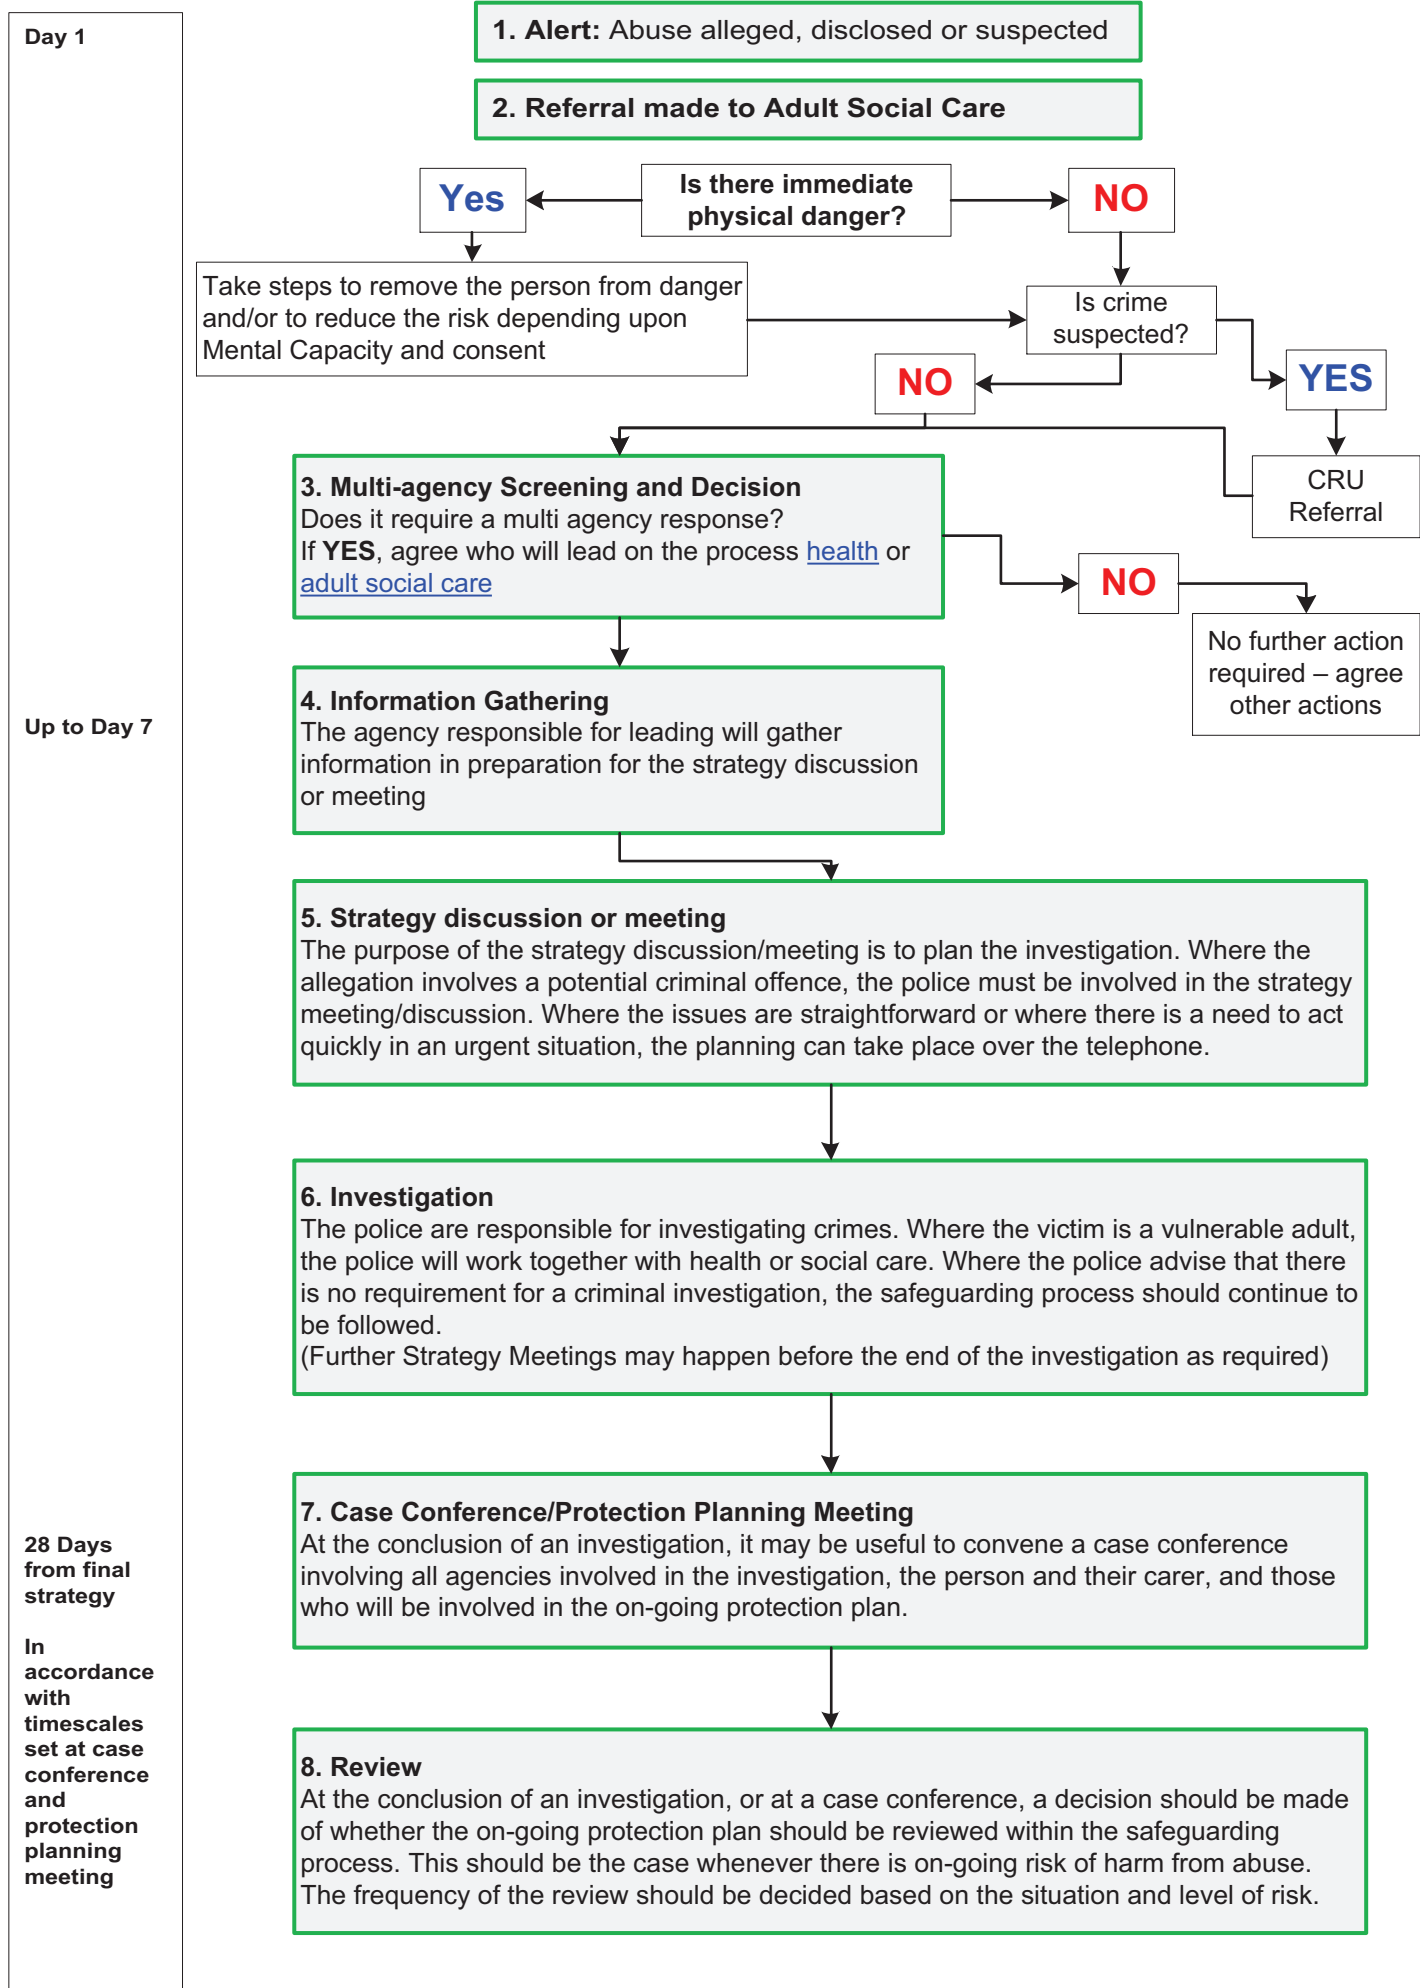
Day 1

1. Alert: Abuse alleged, disclosed or suspected

2. Referral made to Adult Social Care

Yes

Is there immediate physical danger?

NO

Take steps to remove the person from danger and/or to reduce the risk depending upon Mental Capacity and consent

Is crime suspected?

NO

YES

CRU Referral

3. Multi-agency Screening and Decision
Does it require a multi agency response?
If YES, agree who will lead on the process health or adult social care

NO

No further action required – agree other actions

Up to Day 7

4. Information Gathering
The agency responsible for leading will gather information in preparation for the strategy discussion or meeting

5. Strategy discussion or meeting
The purpose of the strategy discussion/meeting is to plan the investigation. Where the allegation involves a potential criminal offence, the police must be involved in the strategy meeting/discussion. Where the issues are straightforward or where there is a need to act quickly in an urgent situation, the planning can take place over the telephone.

6. Investigation
The police are responsible for investigating crimes. Where the victim is a vulnerable adult, the police will work together with health or social care. Where the police advise that there is no requirement for a criminal investigation, the safeguarding process should continue to be followed.
(Further Strategy Meetings may happen before the end of the investigation as required)

28 Days from final strategy

7. Case Conference/Protection Planning Meeting
At the conclusion of an investigation, it may be useful to convene a case conference involving all agencies involved in the investigation, the person and their carer, and those who will be involved in the on-going protection plan.

In accordance with timescales set at case conference and protection planning meeting

8. Review
At the conclusion of an investigation, or at a case conference, a decision should be made of whether the on-going protection plan should be reviewed within the safeguarding process. This should be the case whenever there is on-going risk of harm from abuse. The frequency of the review should be decided based on the situation and level of risk.